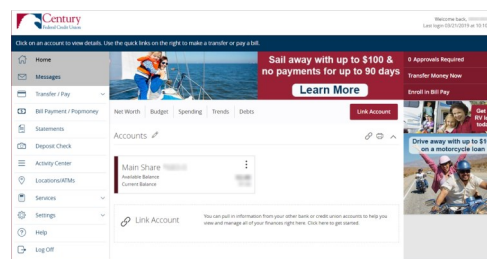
Century
Federal Credit Union

Welcome back,
Last login 03/21/2019 at 10:1

Click on an account to view details. Use the quick links on the right to make a transfer or pay a bill.

Home
Messages
Transfer / Pay
Bill Payment / Popmoney
Statements
Deposit Check
Activity Center
Locations/ATMs
Services
Settings
Help
Log Off

Sail away with up to \$100 &
no payments for up to 90 days
Learn More

0 Approvals Required
Transfer Money Now
Enroll in Bill Pay

Net Worth
Budget
Spending
Trends
Debts
Link Account

Accounts

Main Share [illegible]
Available Balance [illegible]
Current Balance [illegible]

Link Account
You can pull in information from your other bank or credit union accounts to help you view and manage all of your finances right here. Click here to get started.

Get
RV lo
toda

Drive away with up to \$1
on a motorcycle loan